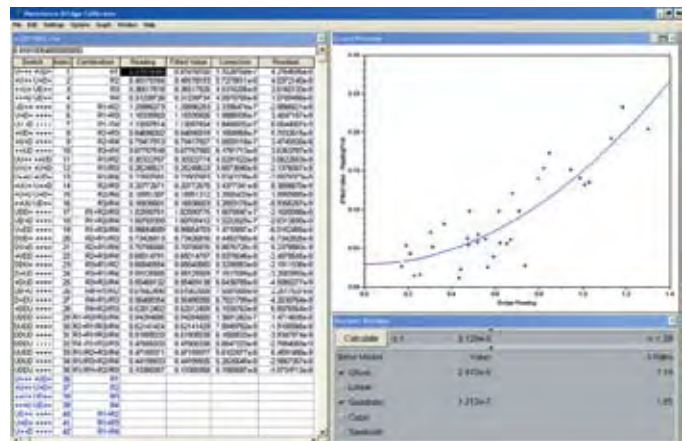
Resistance Bridge Calibration

File Edit Settings Options Graph Window Help

| Switch | Index | Combination | Reading | Fitted Value | Correction | Residual |
|---|---|---|---|---|---|---|
| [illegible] | 1 | R1 | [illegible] | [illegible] | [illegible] | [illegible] |
| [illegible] | 2 | R2 | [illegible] | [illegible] | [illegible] | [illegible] |
| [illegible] | 3 | R3 | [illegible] | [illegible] | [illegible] | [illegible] |
| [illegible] | 4 | R4 | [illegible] | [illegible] | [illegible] | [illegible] |
| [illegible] | 5 | R1+R2 | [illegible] | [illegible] | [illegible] | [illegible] |
| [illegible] | 6 | R1+R3 | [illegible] | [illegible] | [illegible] | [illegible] |
| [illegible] | 7 | R1+R4 | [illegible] | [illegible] | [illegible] | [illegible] |
| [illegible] | 8 | R2+R3 | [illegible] | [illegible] | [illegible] | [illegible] |

Graph Window

Bridge Reading

Analysis Window

Calculate

Better Model

Value

Quadratic

Linear

Cubic